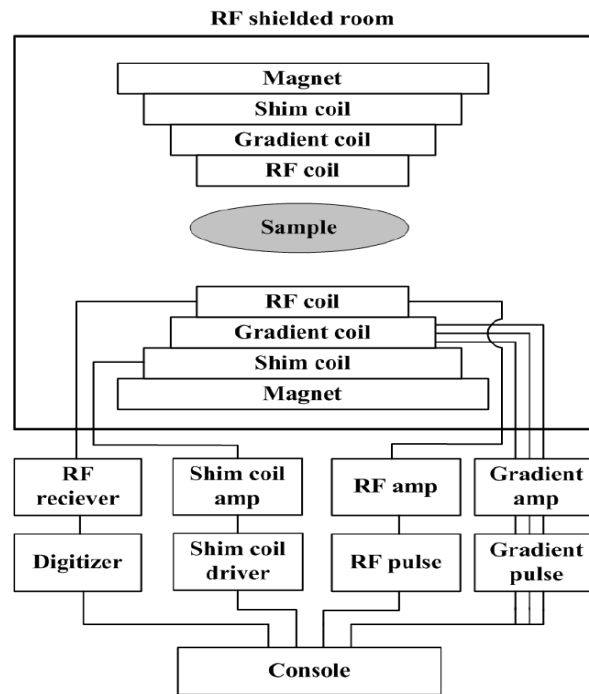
RF shielded room

Magnet

Shim coil

Gradient coil

RF coil

Sample

RF coil

Gradient coil

Shim coil

Magnet

RF reciever

Shim coil amp

RF amp

Gradient amp

Digitizer

Shim coil driver

RF pulse

Gradient pulse

Console